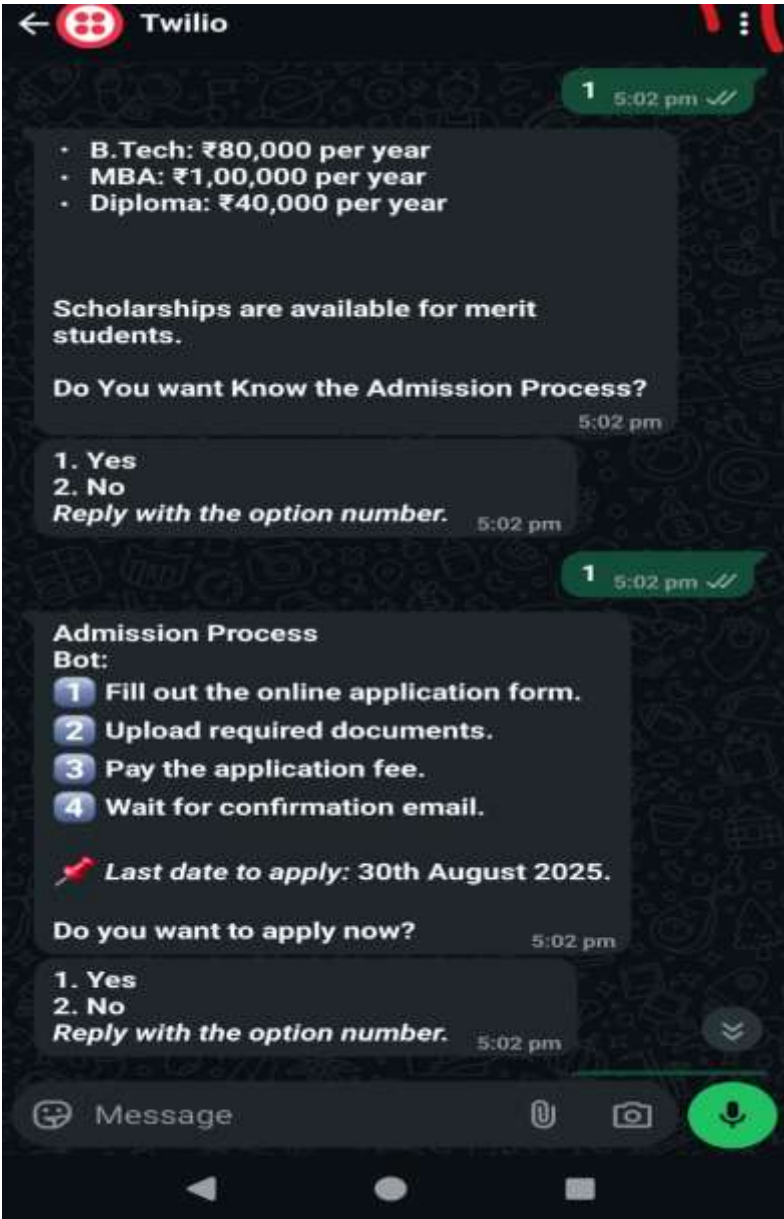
Twilio

1 5:02 pm

• B.Tech: ₹80,000 per year
• MBA: ₹1,00,000 per year
• Diploma: ₹40,000 per year

Scholarships are available for merit students.

Do You want Know the Admission Process?
5:02 pm

1. Yes
2. No
*Reply with the option number.* 5:02 pm

1 5:02 pm

Admission Process
Bot:
1️⃣ Fill out the online application form.
2️⃣ Upload required documents.
3️⃣ Pay the application fee.
4️⃣ Wait for confirmation email.

📌 *Last date to apply:* 30th August 2025.

Do you want to apply now? 5:02 pm

1. Yes
2. No
*Reply with the option number.* 5:02 pm

Message